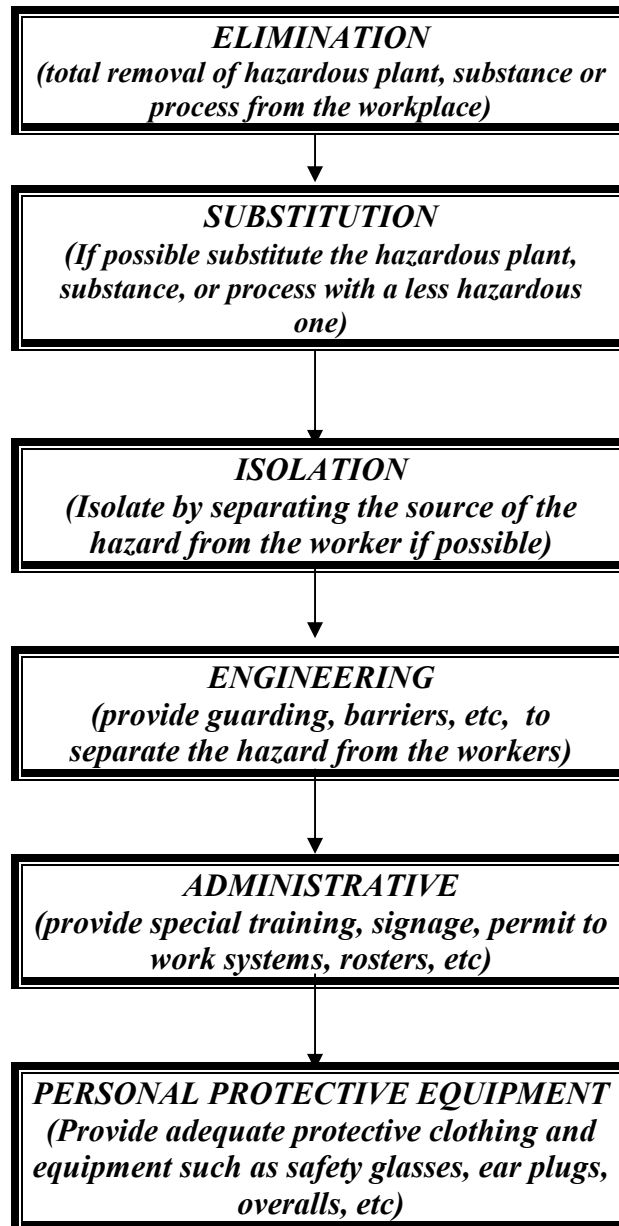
ELIMINATION
(total removal of hazardous plant, substance or process from the workplace)

SUBSTITUTION
(If possible substitute the hazardous plant, substance, or process with a less hazardous one)

ISOLATION
(Isolate by separating the source of the hazard from the worker if possible)

ENGINEERING
(provide guarding, barriers, etc, to separate the hazard from the workers)

ADMINISTRATIVE
(provide special training, signage, permit to work systems, rosters, etc)

PERSONAL PROTECTIVE EQUIPMENT
(Provide adequate protective clothing and equipment such as safety glasses, ear plugs, overalls, etc)